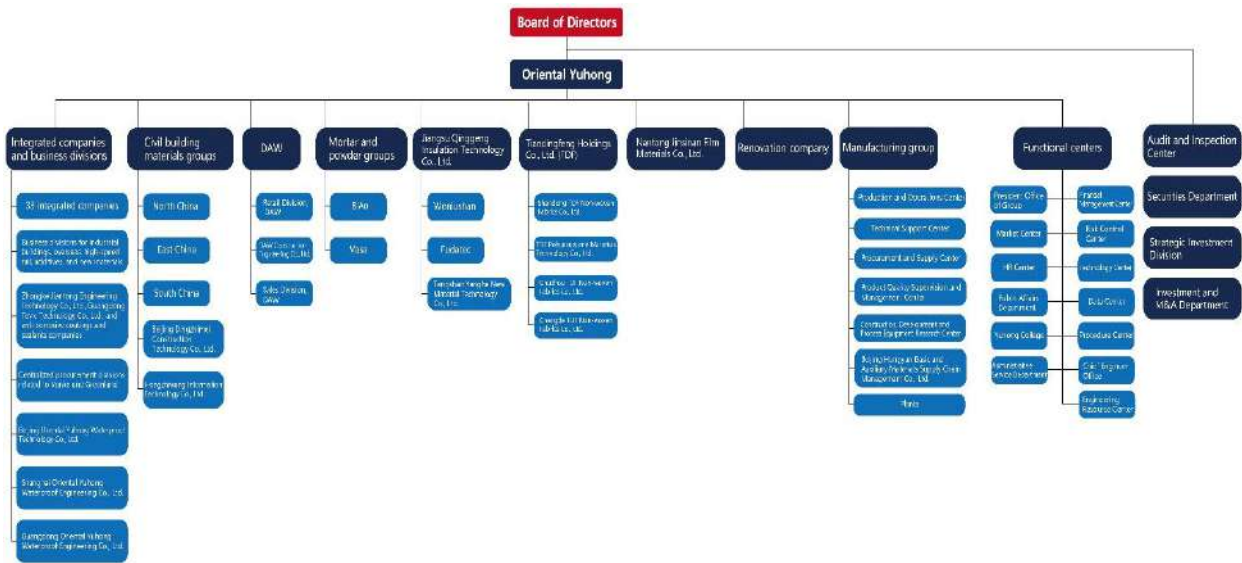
Board of Directors

Oriental Yuhong

Integrated companies and business divisions

33 integrated companies

Business divisions for industrial buildings, overseas, high-speed rail, additives, and new materials

Zhongjie Nantong Engineering Technology Co., Ltd., Guangdong Tove Technology Co., Ltd., and anti-corrosion coatings and patents companies

Centralized procurement divisions related to waste and Greenland

Beijing Oriental Yuhong Waterproof Technology Co., Ltd.

Shanghai Oriental Yuhong Waterproof Engineering Co., Ltd.

Guangdong Oriental Yuhong Waterproof Engineering Co., Ltd.

Civil building materials groups

North China

East China

South China

Beijing Dingzhihui Construction Technology Co., Ltd.

Hongzhewang Information Technology Co., Ltd.

DAW

Retail Division, DAW

DAW Construction Engineering Co., Ltd.

Sales Division, DAW

Mortar and powder groups

B.An

Masi

Jiangsu Qinggeng Insulation Technology Co., Ltd.

Wenjushan

Fudatec

Tangshan Yanghe New Material Technology Co., Ltd.

Tianjingfeng Holdings Co., Ltd. (TDF)

Shandong TDF Nonwoven Fabrics Co., Ltd.

TDF Polypropylene Fabrics Technology Co., Ltd.

Guizhou TDF Non-woven Fabrics Co., Ltd.

Chongqing TDF Non-woven Fabrics Co., Ltd.

Nantong Jinshan Film Materials Co., Ltd.

Renovation company

Manufacturing group

Production and Operations Center

Technical Support Center

Procurement and Supply Center

Product Quality Supervision and Management Center

Construction, Development and Process Equipment Research Center

Beijing Hongyuan Basic and Auxiliary Materials Supply Chain Management Co., Ltd.

Plants

Functional centers

President Office of Group

Market Center

HR Center

Public Affairs Department

Yuhong College

Administrative Service Department

Financial Management Center

Risk Control Center

Technology Center

Data Center

Procedure Center

Chief Engineer Office

Engineering Resource Center

Audit and Inspection Center

Securities Department

Strategic Investment Division

Investment and M&A Department